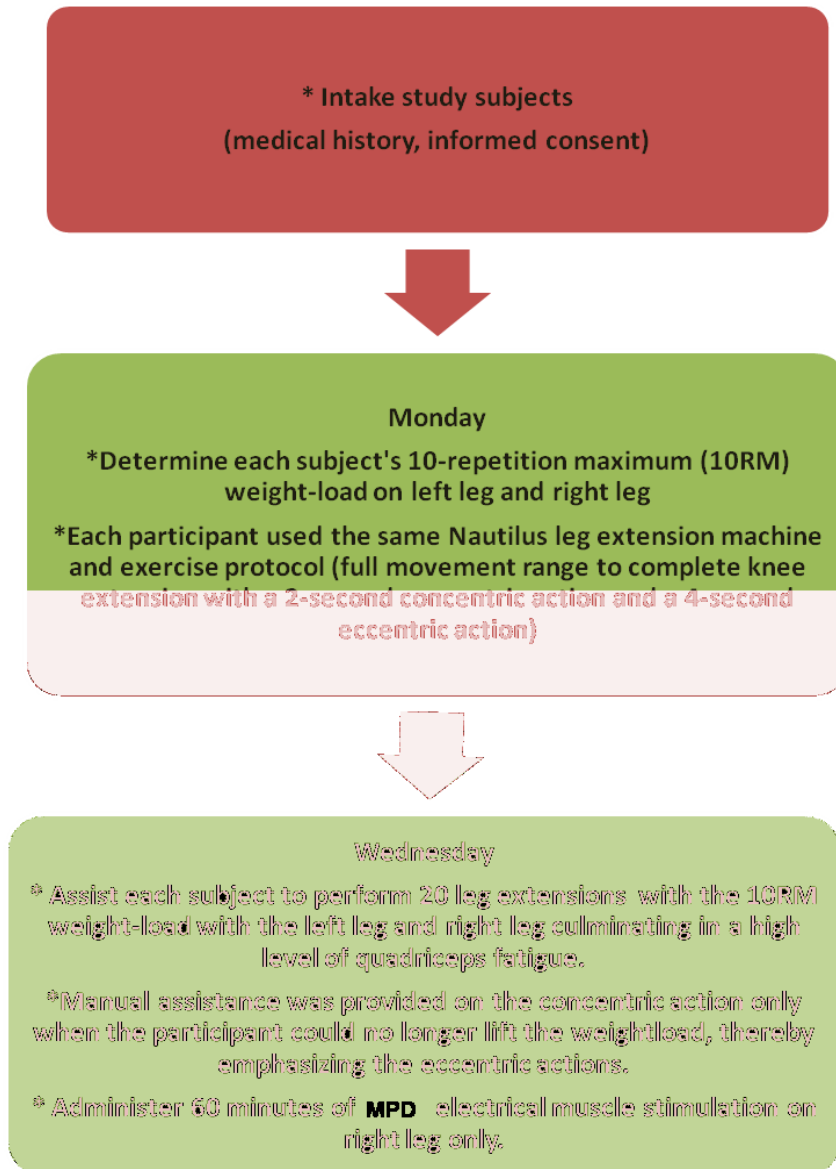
* Intake study subjects
(medical history, informed consent)

Monday
*Determine each subject's 10-repetition maximum (10RM) weight-load on left leg and right leg
*Each participant used the same Nautilus leg extension machine and exercise protocol (full movement range to complete knee extension with a 2-second concentric action and a 4-second eccentric action)

Wednesday
* Assist each subject to perform 20 leg extensions with the 10RM weight-load with the left leg and right leg culminating in a high level of quadriceps fatigue.
*Manual assistance was provided on the concentric action only when the participant could no longer lift the weightload, thereby emphasizing the eccentric actions.
* Administer 60 minutes of MPD electrical muscle stimulation on right leg only.